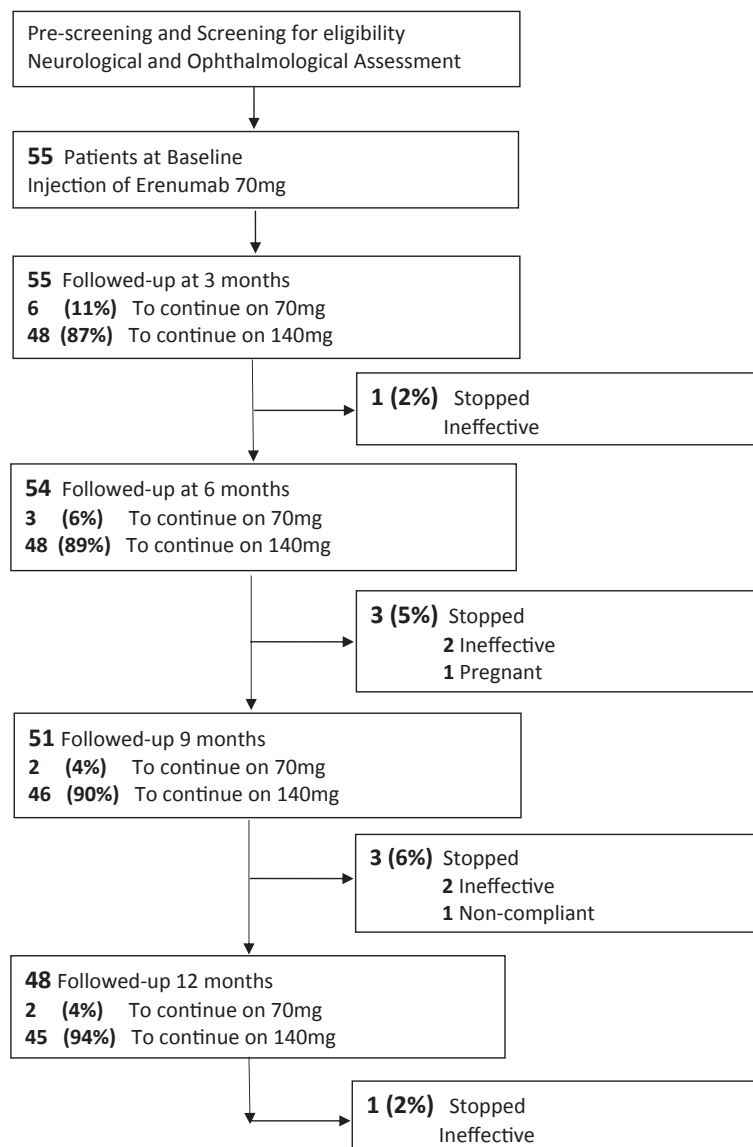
Pre-screening and Screening for eligibility
Neurological and Ophthalmological Assessment

55 Patients at Baseline
Injection of Erenumab 70mg

55 Followed-up at 3 months
6 (11%) To continue on 70mg
48 (87%) To continue on 140mg

1 (2%) Stopped
Ineffective

54 Followed-up at 6 months
3 (6%) To continue on 70mg
48 (89%) To continue on 140mg

3 (5%) Stopped
2 Ineffective
1 Pregnant

51 Followed-up 9 months
2 (4%) To continue on 70mg
46 (90%) To continue on 140mg

3 (6%) Stopped
2 Ineffective
1 Non-compliant

48 Followed-up 12 months
2 (4%) To continue on 70mg
45 (94%) To continue on 140mg

1 (2%) Stopped
Ineffective